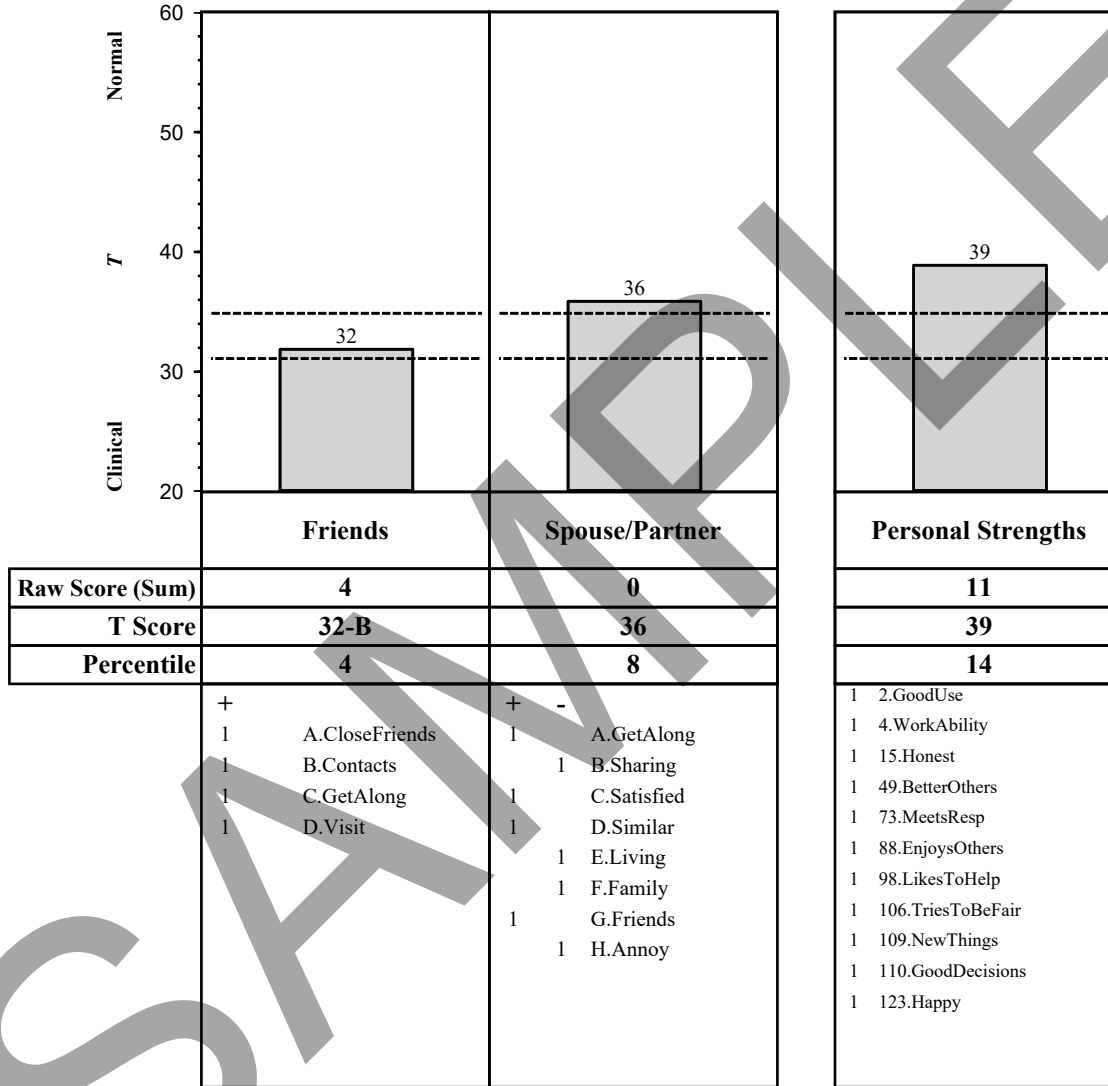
Normal
60
50
T
40
30
Clinical
20

32
36
39

Friends
Spouse/Partner
Personal Strengths

| Raw Score (Sum) | 4 | 0 | 11 |
|---|---|---|---|
| T Score | 32-B | 36 | 39 |
| Percentile | 4 | 8 | 14 |

+
1 A.CloseFriends
1 B.Contacts
1 C.GetAlong
1 D.Visit

+ -
1 A.GetAlong
1 B.Sharing
1 C.Satisfied
1 D.Similar
1 E.Living
1 F.Family
1 G.Friends
1 H.Annoy

1 2.GoodUse
1 4.WorkAbility
1 15.Honest
1 49.BetterOthers
1 73.MeetsResp
1 88.EnjoysOthers
1 98.LikesToHelp
1 106.TriesToBeFair
1 109.NewThings
1 110.GoodDecisions
1 123.Happy

SAMPLE